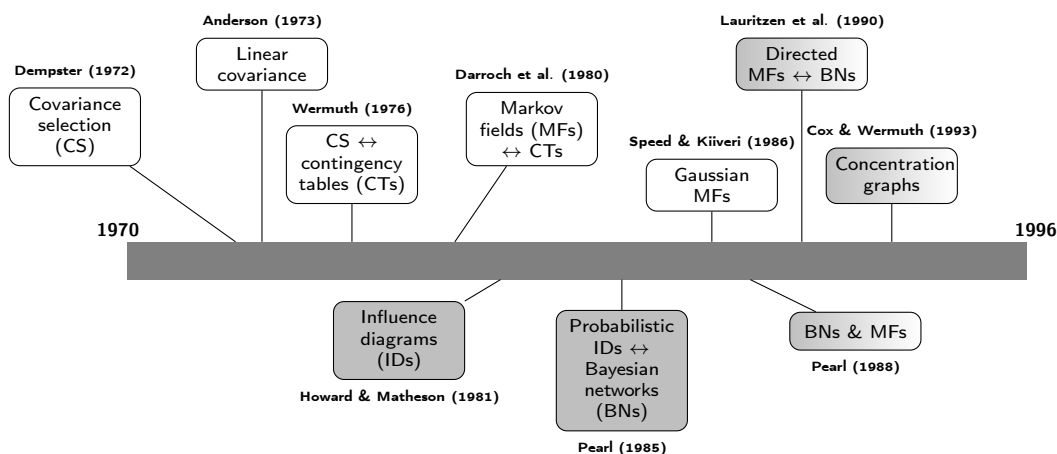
Anderson (1973)
Linear covariance

Lauritzen et al. (1990)
Directed MFs $\leftrightarrow$ BNs

Dempster (1972)
Covariance selection (CS)

Darroch et al. (1980)
Markov fields (MFs) $\leftrightarrow$ CTs

Wermuth (1976)
CS $\leftrightarrow$ contingency tables (CTs)

Cox & Wermuth (1993)
Concentration graphs

Speed & Kiiveri (1986)
Gaussian MFs

1970

1996

Influence diagrams (IDs)
Howard & Matheson (1981)

Probabilistic IDs $\leftrightarrow$ Bayesian networks (BNs)
Pearl (1985)

BNs & MFs
Pearl (1988)